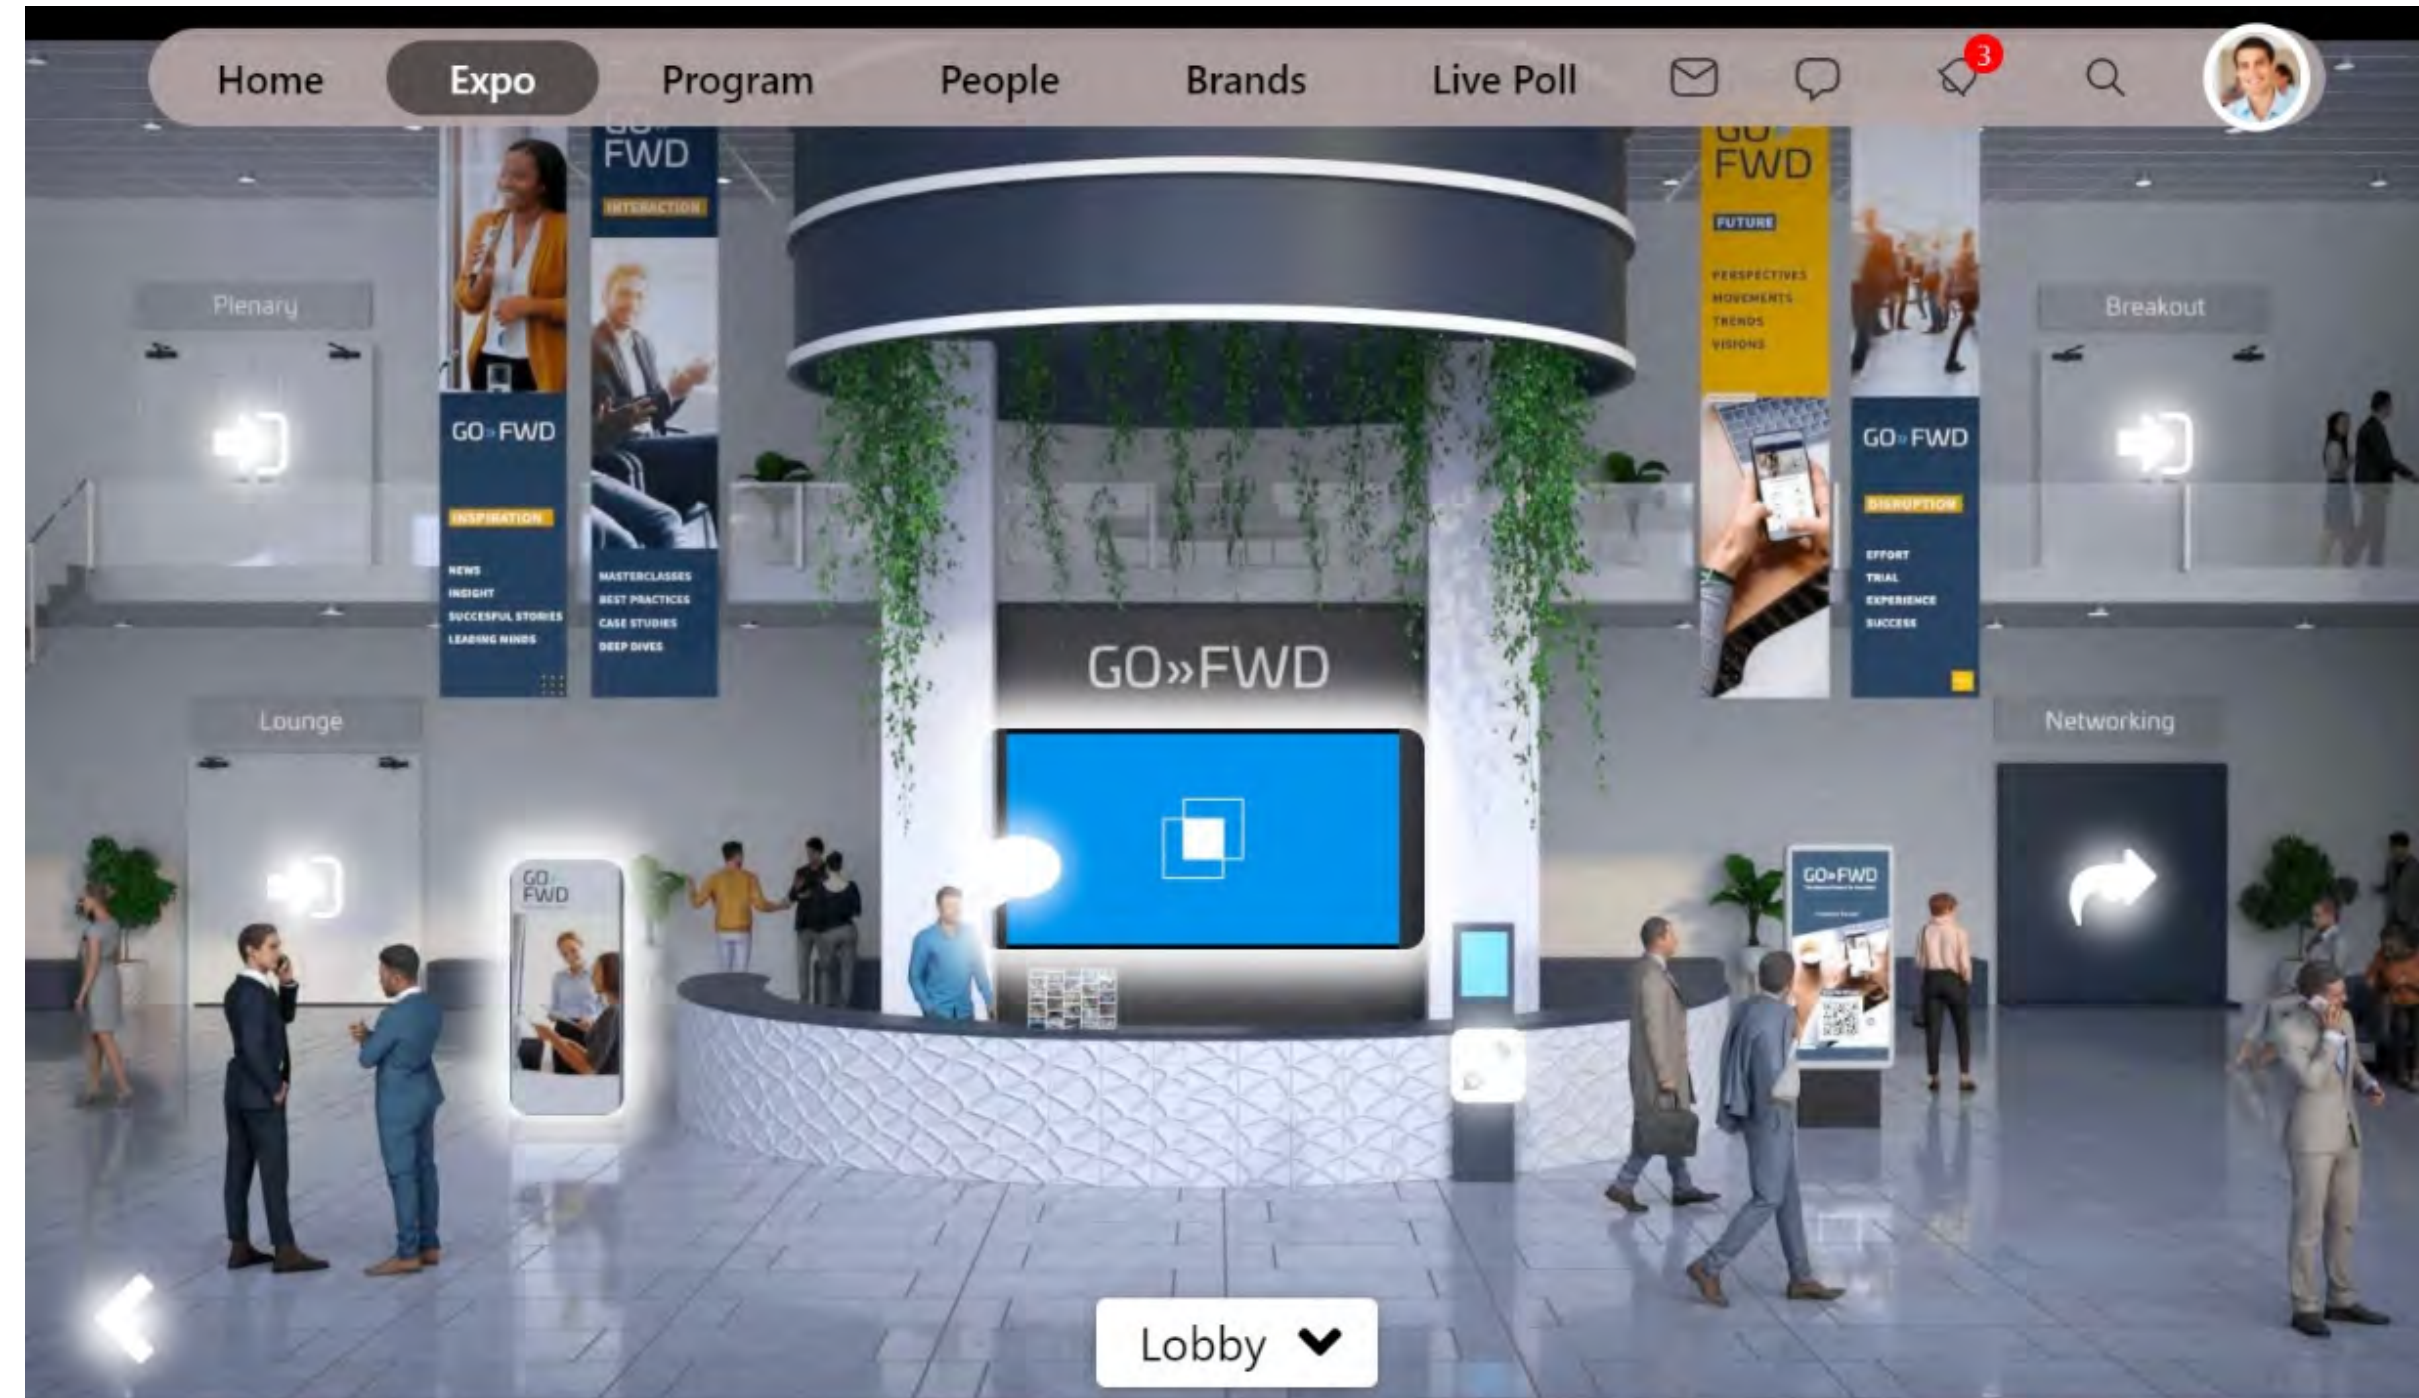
Home Expo Program People Brands Live Poll 3

Plenary

GO»FWD
INSPIRATION
NEWS
INSIGHT
SUCCESFUL STORIES
LEADING MINDS

GO» FWD
INTERACTION
MASTERCLASSES
BEST PRACTICES
CASE STUDIES
DEEP DIVES

GO» FWD
FUTURE
PERSPECTIVES
MOVEMENTS
TRENDS
VISIONS

GO»FWD
DISRUPTION
EFFORT
TRIAL
EXPERIENCE
SUCCESS

Breakout

GO»FWD

Lounge

GO FWD

Networking

GO»FWD

Lobby